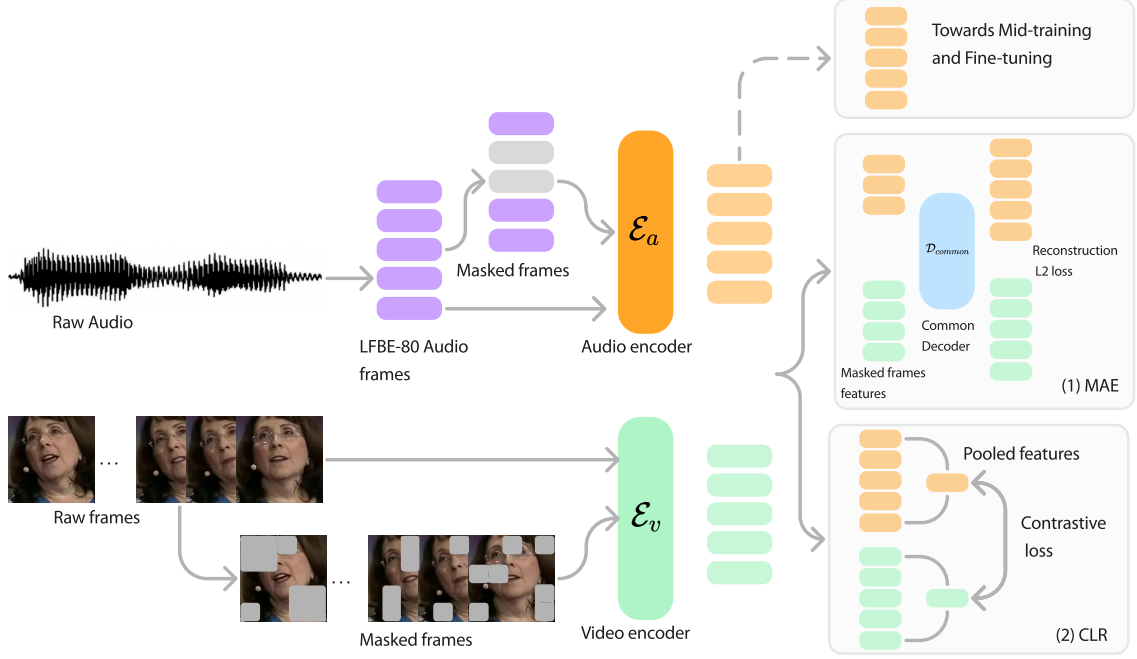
Towards Mid-training and Fine-tuning

Masked frames

$\mathcal{E}_a$

$\mathcal{D}_{common}$

Reconstruction L2 loss

Raw Audio

LFBE-80 Audio frames

Audio encoder

Common Decoder

Masked frames features

(1) MAE

...

Raw frames

$\mathcal{E}_v$

Pooled features

Contrastive loss

...

Masked frames

Video encoder

(2) CLR